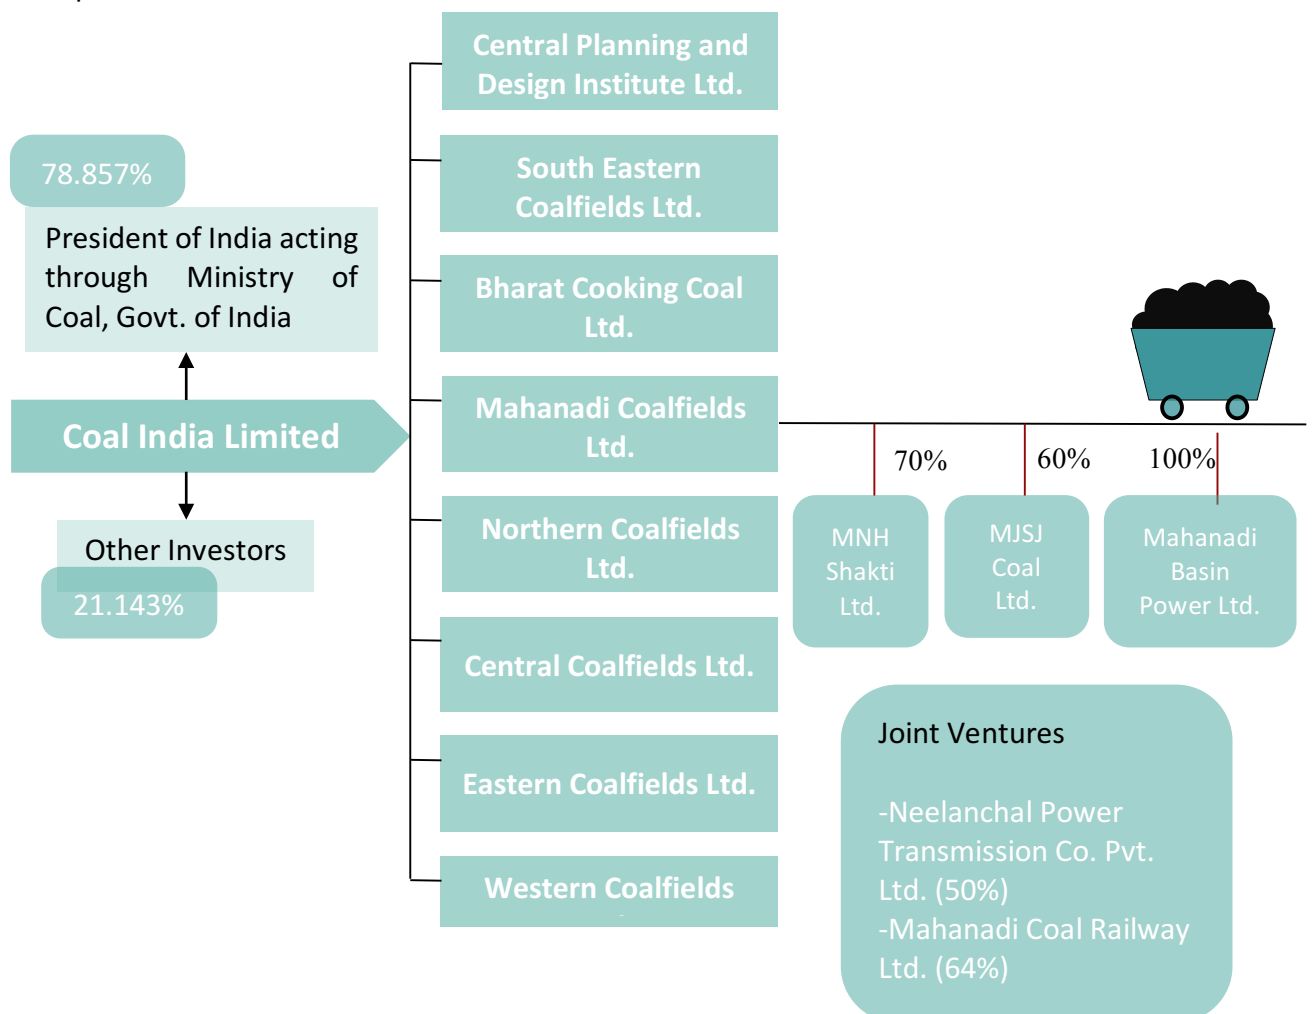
78.857%

President of India acting through Ministry of Coal, Govt. of India

Coal India Limited

Other Investors

21.143%

Central Planning and Design Institute Ltd.

South Eastern Coalfields Ltd.

Bharat Cooking Coal Ltd.

Mahanadi Coalfields Ltd.

Northern Coalfields Ltd.

Central Coalfields Ltd.

Eastern Coalfields Ltd.

Western Coalfields

70%

60%

100%

MNH Shakti Ltd.

MJSJ Coal Ltd.

Mahanadi Basin Power Ltd.

Joint Ventures

-Neelanchal Power Transmission Co. Pvt. Ltd. (50%)
-Mahanadi Coal Railway Ltd. (64%)